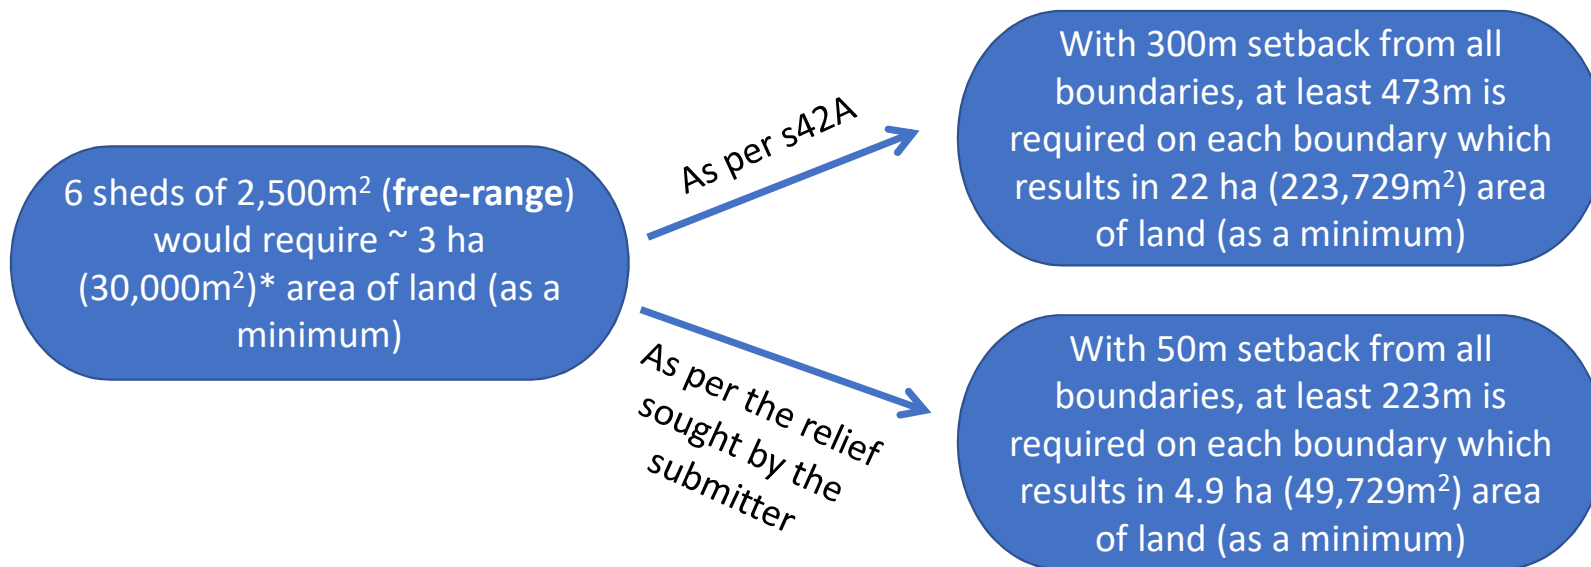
6 sheds of 2,500m$^2$ (**free-range**) would require ~ 3 ha (30,000m$^2$)* area of land (as a minimum)

As per s42A

With 300m setback from all boundaries, at least 473m is required on each boundary which results in 22 ha (223,729m$^2$) area of land (as a minimum)

As per the relief sought by the submitter

With 50m setback from all boundaries, at least 223m is required on each boundary which results in 4.9 ha (49,729m$^2$) area of land (as a minimum)